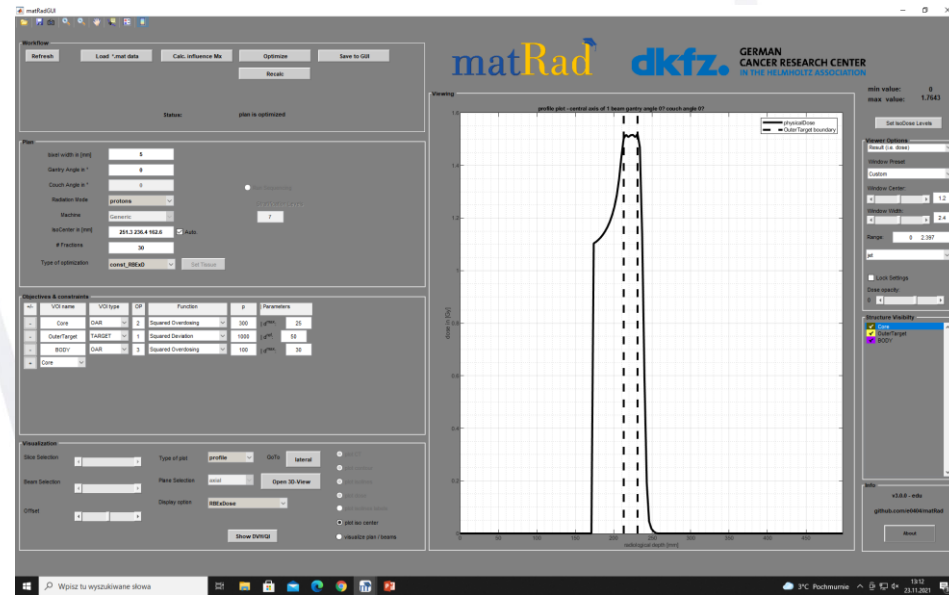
matRadGUI

Workflow
Refresh
Load *.mat data
Calc. influence Mx
Optimize
Save to GUI
Recalc
Status: plan is optimized

matRad
dkfz.
GERMAN CANCER RESEARCH CENTER IN THE HELMHOLTZ ASSOCIATION

min value: 0
max value: 1.7643
Set IsoDose Levels

Plan
bixel width in [mm] 5
Gantry Angle in ° 0
Couch Angle in ° 0
Radiation Mode protons
Machine Generic
IsoCenter in [mm] 261.3 236.4 162.6 Auto
# Fractions 30
Type of optimization const_RBExD
Set Tissue
7

Objectives & constraints
VOI name | VOI type | OP | Function | p | Parameters
Core | OAR | 2 | Squared Overdosing | 300 | 25
OuterTarget | TARGET | 1 | Squared Deviation | 1000 | 50
BODY | OAR | 3 | Squared Overdosing | 100 | 30
Core

Visualization
Slice Selection
Beam Selection
Offset
Type of plot profile
GoTo lateral
Plane Selection axial
Open 3D-View
Display option RBExDose
Show DVH/QI
plot iso center
visualize plan / beams

Viewing
profile plot - central axis of 1 beam gantry angle 0° couch angle 0°
physicalDose
OuterTarget boundary
1.6
1.4
1.2
1
0.8
0.6
0.4
0.2
0
dose in [Gy]
0 50 100 150 200 250 300 350 400 450 500
radiological depth [mm]

Viewer Options
Result (i.e. dose)
Window Preset
Custom
Window Center:
1.2
Window Width:
2.4
Range: 0 2.397
jet
Lock Settings
Dose opacity:
0

Structure Visibility
Core
OuterTarget
BODY

Info
v3.0.0 - edu
github.com/e0404/matRad
About

Wpisz tu wyszukiwane słowa
3°C Pochmurnie
13:12
23.11.2021